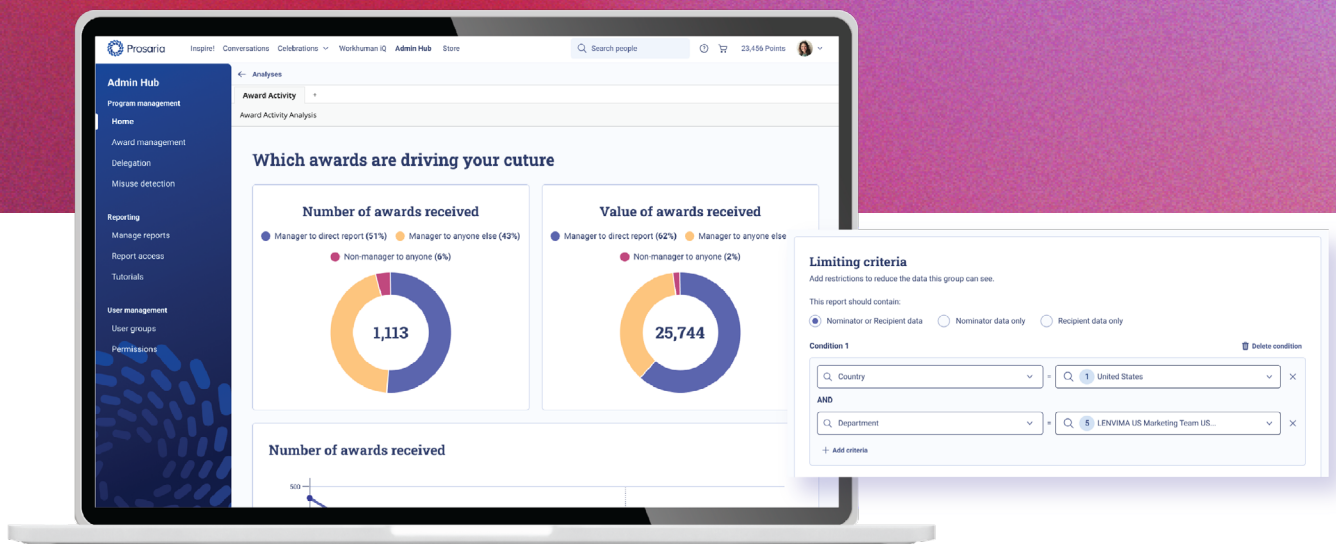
Prosaria Inspire! Conversations Celebrations Workhuman iQ Admin Hub Store Search people 23,456 Points

Admin Hub

Program management
Home
Award management
Delegation
Misuse detection

Reporting
Manage reports
Report access
Tutorials

User management
User groups
Permissions

← Analyses

Award Activity +

Award Activity Analysis

Which awards are driving your cuture

Number of awards received

Manager to direct report (51%) Manager to anyone else (43%)
Non-manager to anyone (6%)

1,113

Value of awards received

Manager to direct report (62%) Manager to anyone else
Non-manager to anyone (2%)

25,744

Number of awards received

500

Limiting criteria

Add restrictions to reduce the data this group can see.

This report should contain:

Nominator or Recipient data Nominator data only Recipient data only

Condition 1

Delete condition

Country = 1 United States ×

AND

Department = 5 LENVIMA US Marketing Team US... ×

+ Add criteria